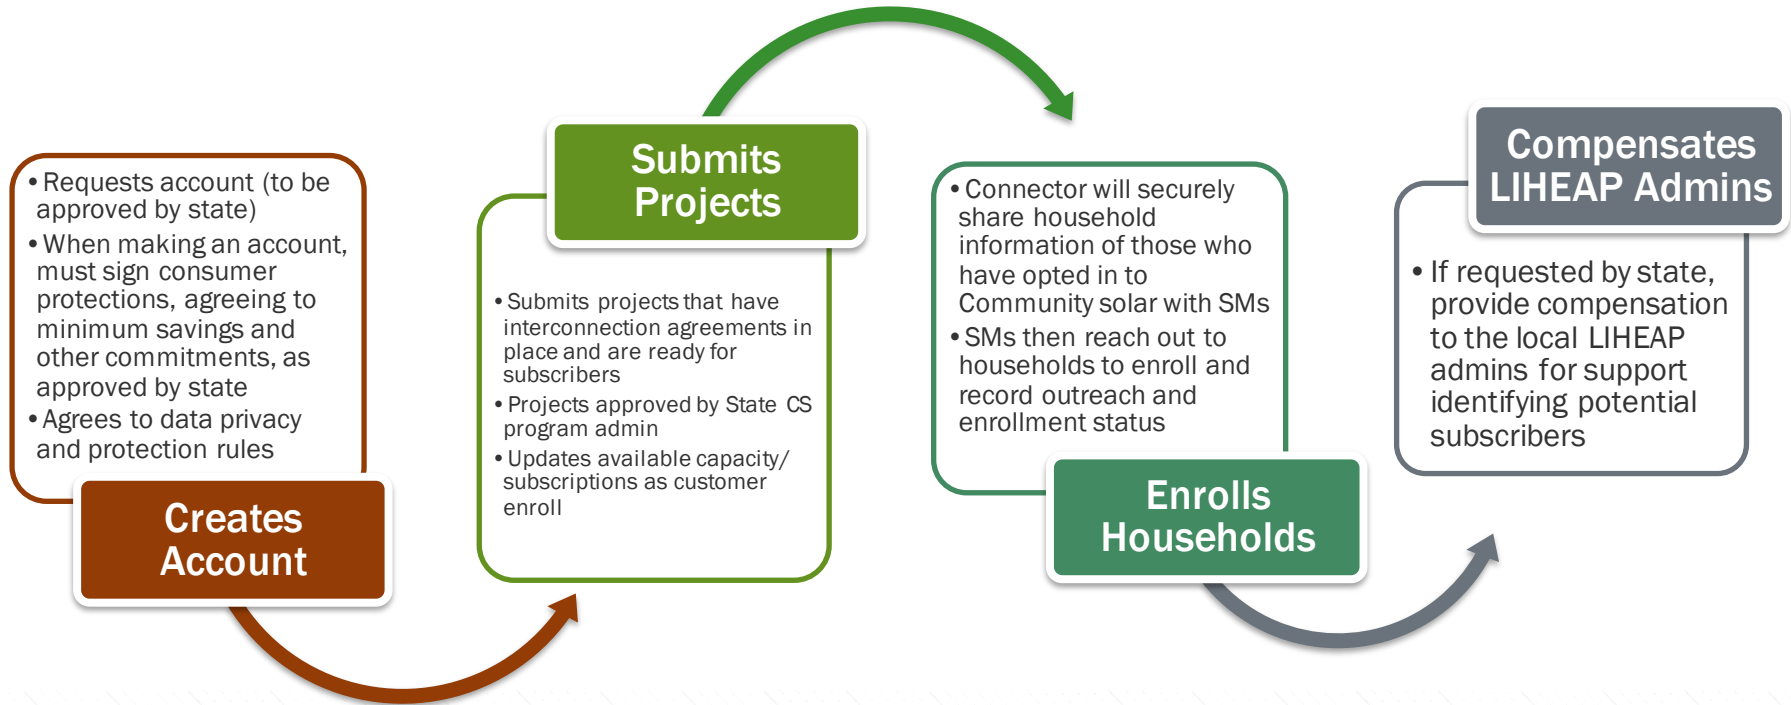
• Requests account (to be approved by state)
• When making an account, must sign consumer protections, agreeing to minimum savings and other commitments, as approved by state
• Agrees to data privacy and protection rules

Creates Account

Submits Projects

• Submits projects that have interconnection agreements in place and are ready for subscribers
• Projects approved by State CS program admin
• Updates available capacity/ subscriptions as customer enroll

• Connector will securely share household information of those who have opted in to Community solar with SMs
• SMs then reach out to households to enroll and record outreach and enrollment status

Enrolls Households

Compensates LIHEAP Admins

• If requested by state, provide compensation to the local LIHEAP admins for support identifying potential subscribers